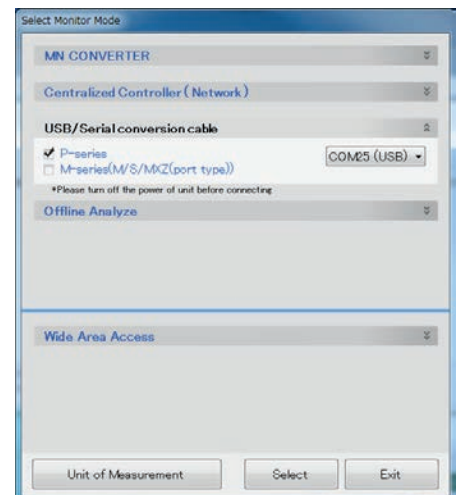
Select Monitor Mode

MN CONVERTER

Centralized Controller (Network)

USB/Serial conversion cable

P-series
M-series(M/S/MXZ(port type))

COM25 (USB)

*Please turn off the power of unit before connecting

Offline Analyze

Wide Area Access

Unit of Measurement

Select

Exit